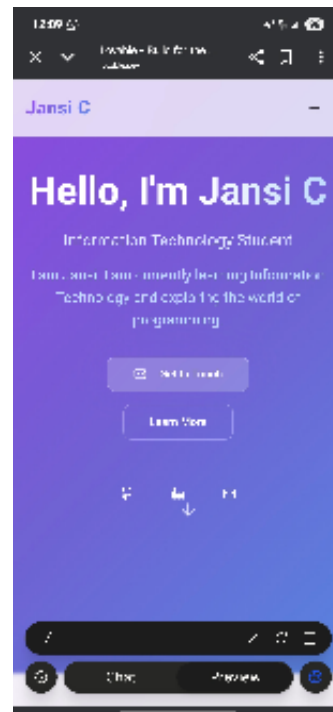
12:09

Lovable - Build for the web

Jansi C

Hello, I'm Jansi C

Information Technology Student

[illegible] currently learning Information Technology and exploring the world of programming

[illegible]

Learn More

Chat

Preview